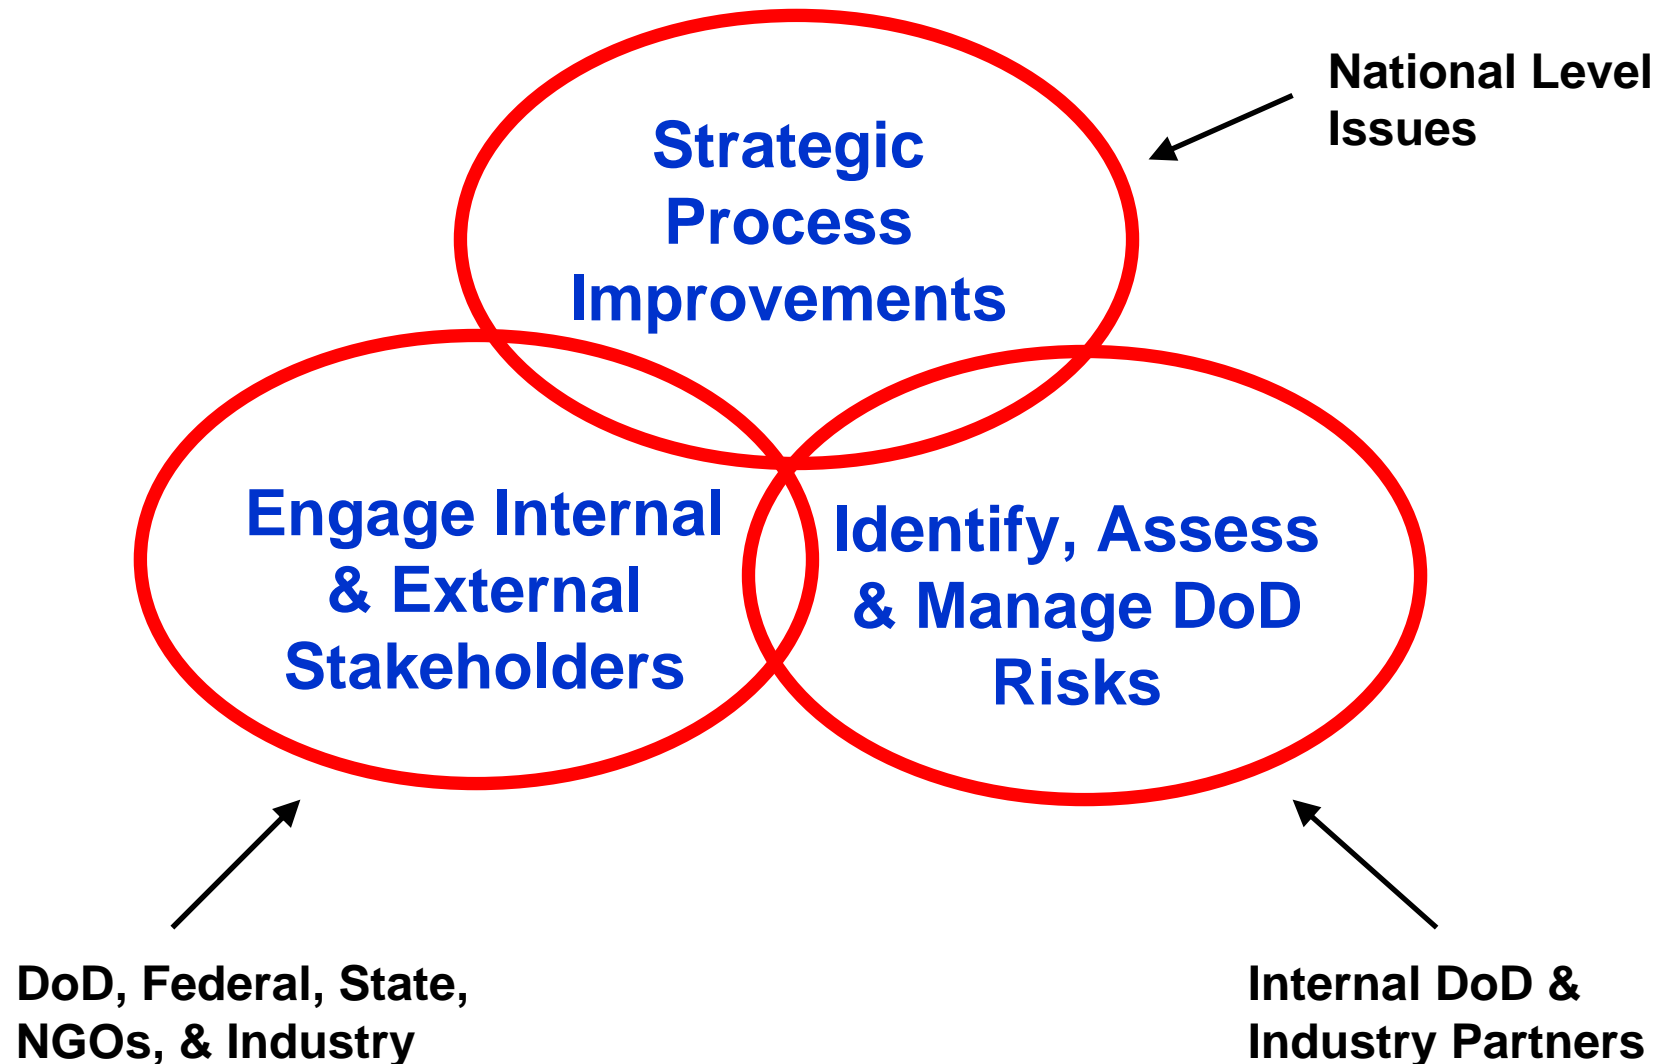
National Level Issues

Strategic Process Improvements

Engage Internal & External Stakeholders

Identify, Assess & Manage DoD Risks

DoD, Federal, State, NGOs, & Industry

Internal DoD & Industry Partners